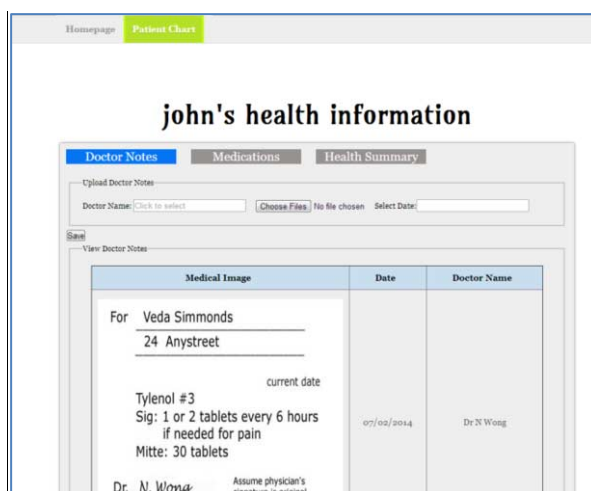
Homepage Patient Chart

john's health information

Doctor Notes Medications Health Summary

Upload Doctor Notes

Doctor Name: Click to select Choose Files No file chosen Select Date:

Save

View Doctor Notes

| Medical Image | Date | Doctor Name |
|---|---|---|
| For Veda Simmonds<br>24 Anystreet<br>current date<br>Tylenol #3<br>Sig: 1 or 2 tablets every 6 hours if needed for pain<br>Mitte: 30 tablets<br>Dr. N. Wong Assume physician's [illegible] | 07/02/2014 | Dr N Wong |